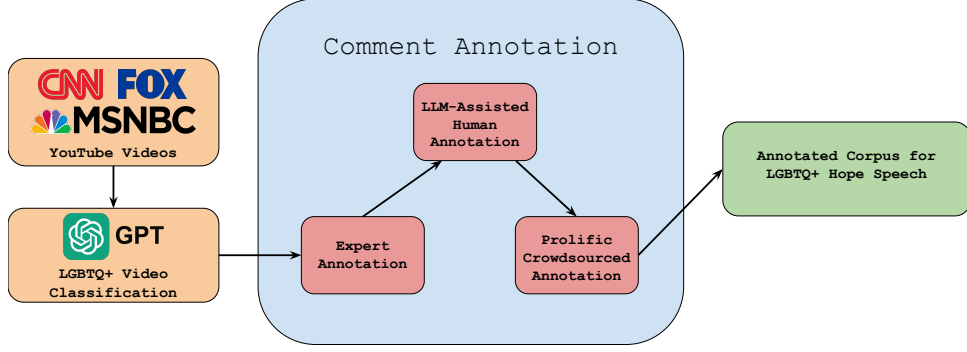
CNN FOX
MSNBC
YouTube Videos

GPT
LGBTQ+ Video Classification

Comment Annotation

Expert Annotation

LLM-Assisted Human Annotation

Prolific Crowdsourced Annotation

Annotated Corpus for LGBTQ+ Hope Speech